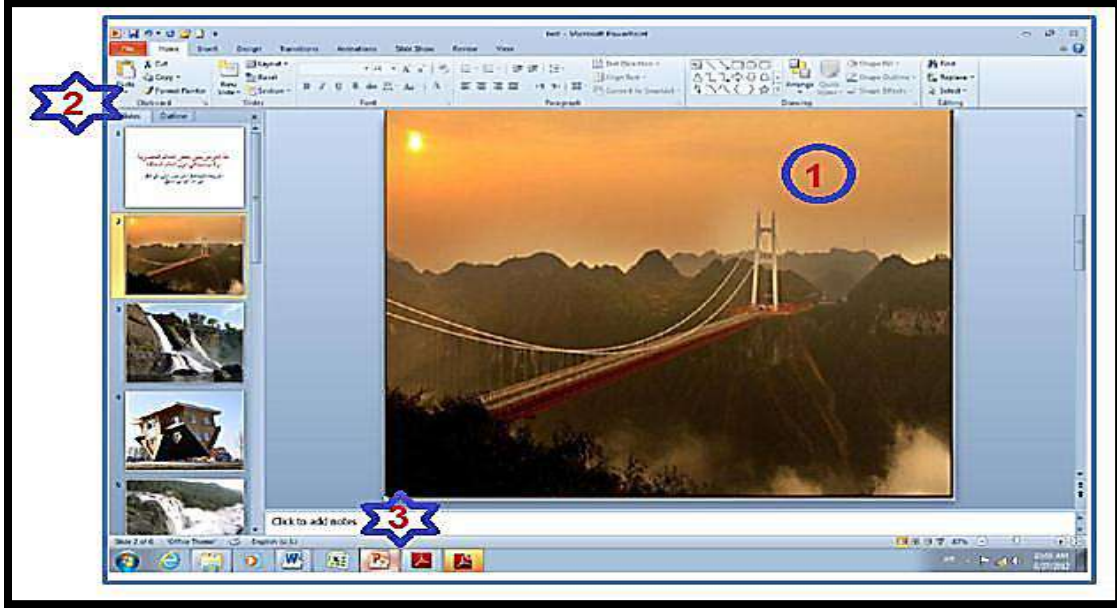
test - Microsoft PowerPoint

File Home Insert Design Transitions Animations Slide Show Review View

Cut
Copy
Format Painter
Clipboard

New Slide
Layout
Reset
Section
Slides

Font

Paragraph

Text Direction
Align Text
Convert to SmartArt

Arrange
Quick Styles
Shape Fill
Shape Outline
Shape Effects
Drawing

Find
Replace
Select
Editing

Slides Outline

1
2
3
4
5

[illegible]

Click to add notes

Slide 2 of 6 "Office Theme" English (U.S.)

1
2
3